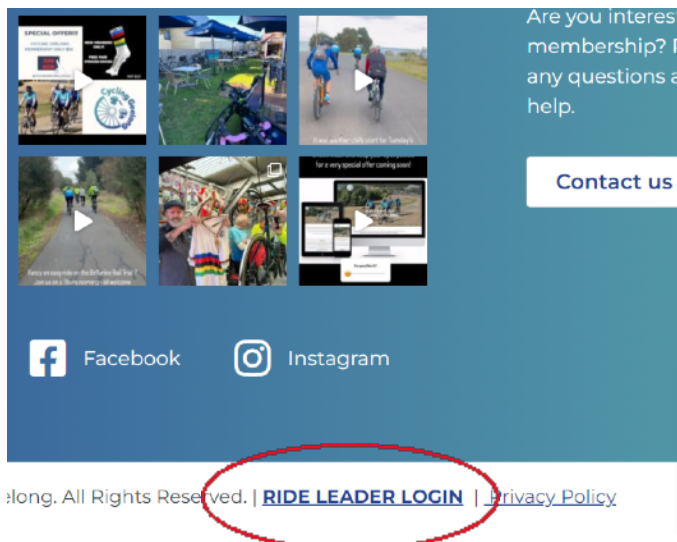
SPECIAL OFFERS

Cycling

A new earlier ride start for Tuesday's

for a very special offer coming soon!

Fancy an easy ride on the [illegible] Rail Trail? Join us on a Thursday morning - all welcome

Are you interes membership? any questions a help.

Contact us

Facebook

Instagram

elong. All Rights Reserved. | RIDE LEADER LOGIN | Privacy Policy